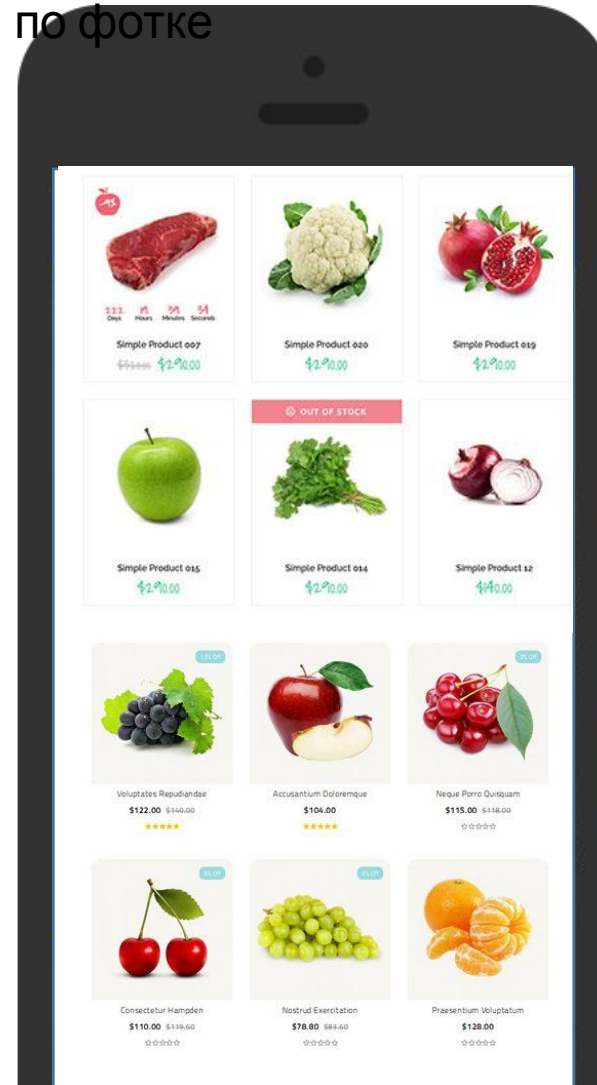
по фотке

-15

111 Days 19 Hours 39 Minutes 54 Seconds

Simple Product 007
$50.00 $29.00

Simple Product 020
$29.00

Simple Product 019
$29.00

OUT OF STOCK

Simple Product 015
$29.00

Simple Product 014
$29.00

Simple Product 12
$40.00

13% OFF

Voluptates Repudiandae
$122.00 $140.00

Accusantium Doloremque
$104.00

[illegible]

Neque Porro Quisquam
$115.00 $118.00

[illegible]

Consectetur Hampden
$110.00 $119.60

Nostrud Exercitation
$78.80 $83.60

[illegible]

Praesentium Voluptatum
$128.00